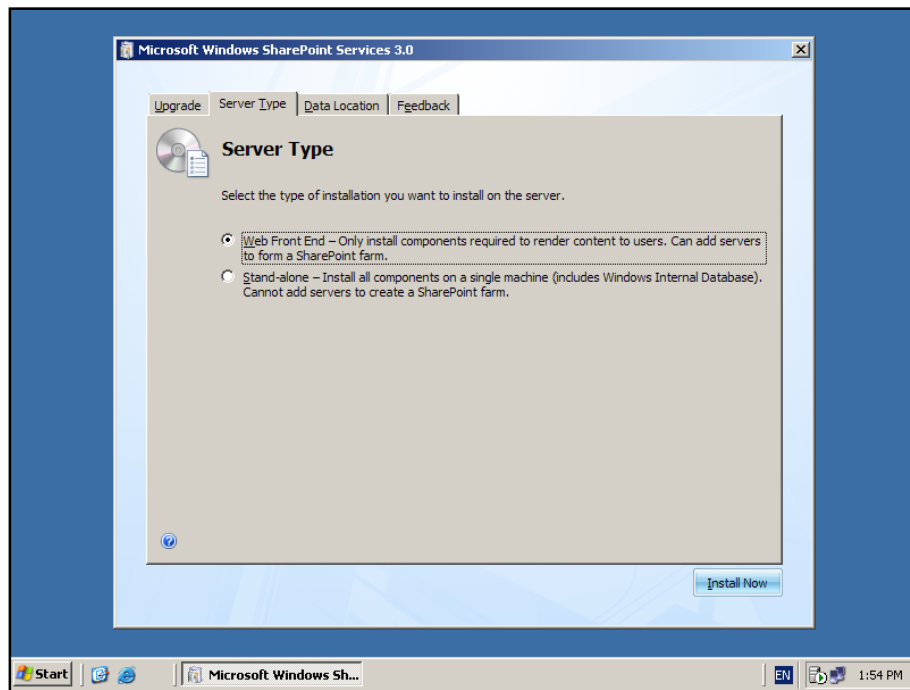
Microsoft Windows SharePoint Services 3.0

Upgrade | Server Type | Data Location | Feedback

Server Type

Select the type of installation you want to install on the server.

Web Front End – Only install components required to render content to users. Can add servers to form a SharePoint farm.

Stand-alone – Install all components on a single machine (includes Windows Internal Database). Cannot add servers to create a SharePoint farm.

Install Now

Start | Microsoft Windows Sh... | EN | 1:54 PM